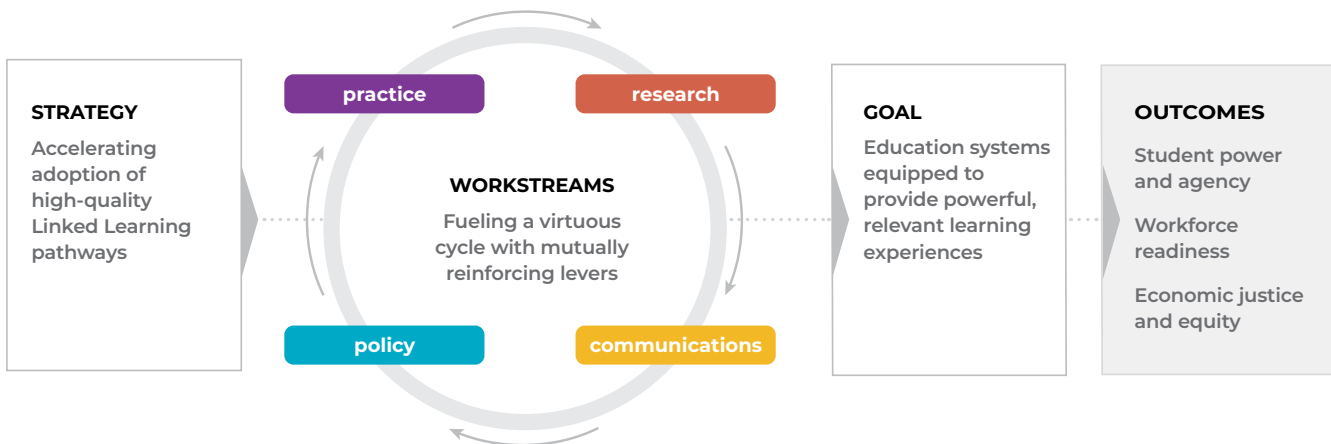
STRATEGY

Accelerating adoption of high-quality Linked Learning pathways

practice

research

WORKSTREAMS

Fueling a virtuous cycle with mutually reinforcing levers

policy

communications

GOAL

Education systems equipped to provide powerful, relevant learning experiences

OUTCOMES

Student power and agency

Workforce readiness

Economic justice and equity